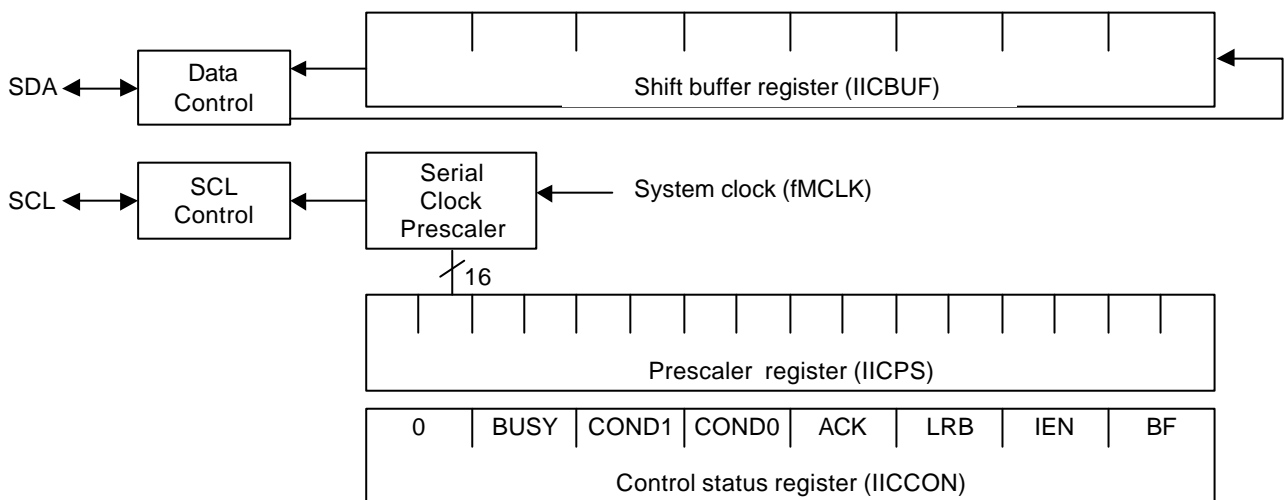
SDA

Data Control

Shift buffer register (IICBUF)

SCL

SCL Control

Serial Clock Prescaler

System clock (fMCLK)

16

Prescaler register (IICPS)

| 0 | BUSY | COND1 | COND0 | ACK | LRB | IEN | BF |
|---|---|---|---|---|---|---|---|

Control status register (IICCON)